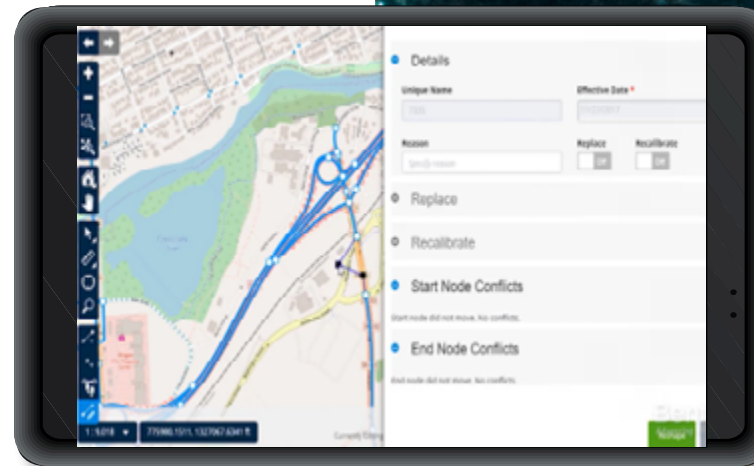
Details

Unique Name

Effective Date *

Reason

Replace

Recalibrate

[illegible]

Replace

Recalibrate

Start Node Conflicts

Start node did not move. No conflicts.

End Node Conflicts

End node did not move. No conflicts.

1:5,018

775980.1511, 1327067.6341 ft

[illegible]